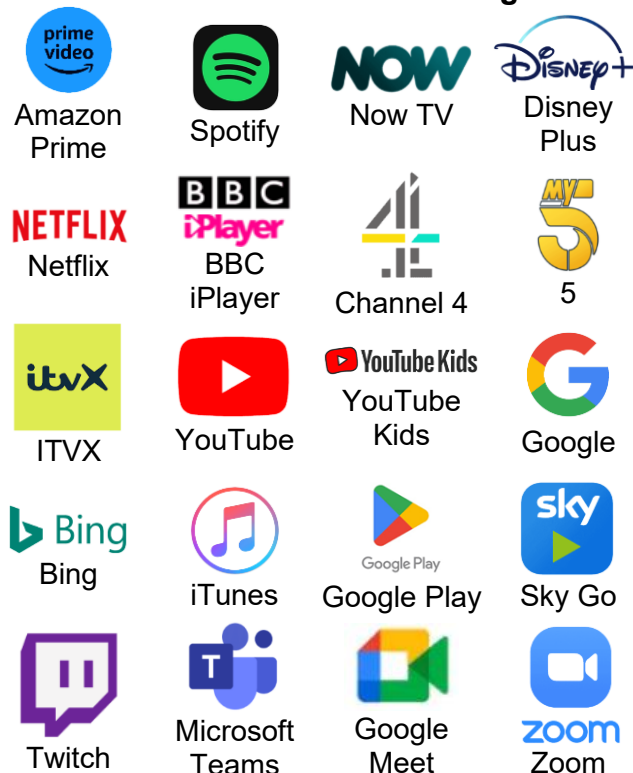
prime video
Amazon Prime

Spotify

NOW
Now TV

Disney+
Disney Plus

NETFLIX
Netflix

BBC iPlayer
BBC iPlayer

Channel 4

My 5
5

itvX
ITVX

YouTube

YouTube Kids
YouTube Kids

Google

Bing
Bing

iTunes

Google Play
Google Play

sky
Sky Go

Twitch

Microsoft Teams

Google Meet

zoom
Zoom